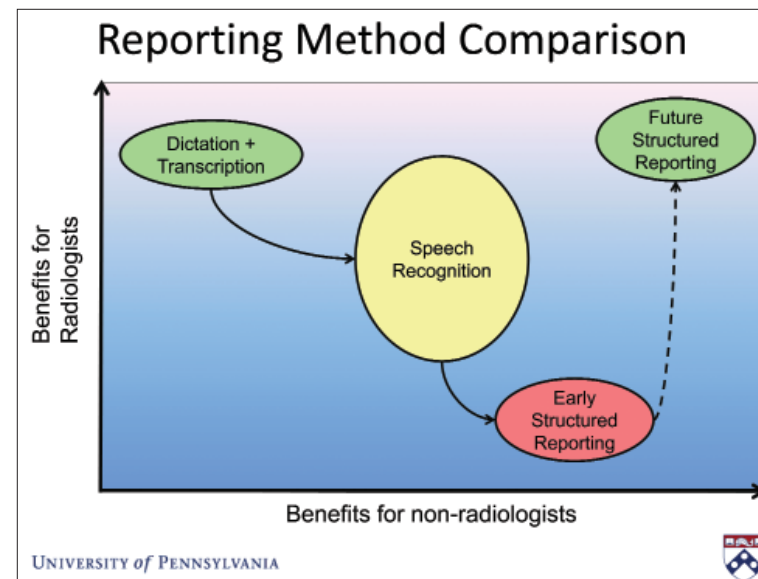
Reporting Method Comparison

Dictation + Transcription

Speech Recognition

Future Structured Reporting

Early Structured Reporting

Benefits for Radiologists

Benefits for non-radiologists

UNIVERSITY of PENNSYLVANIA